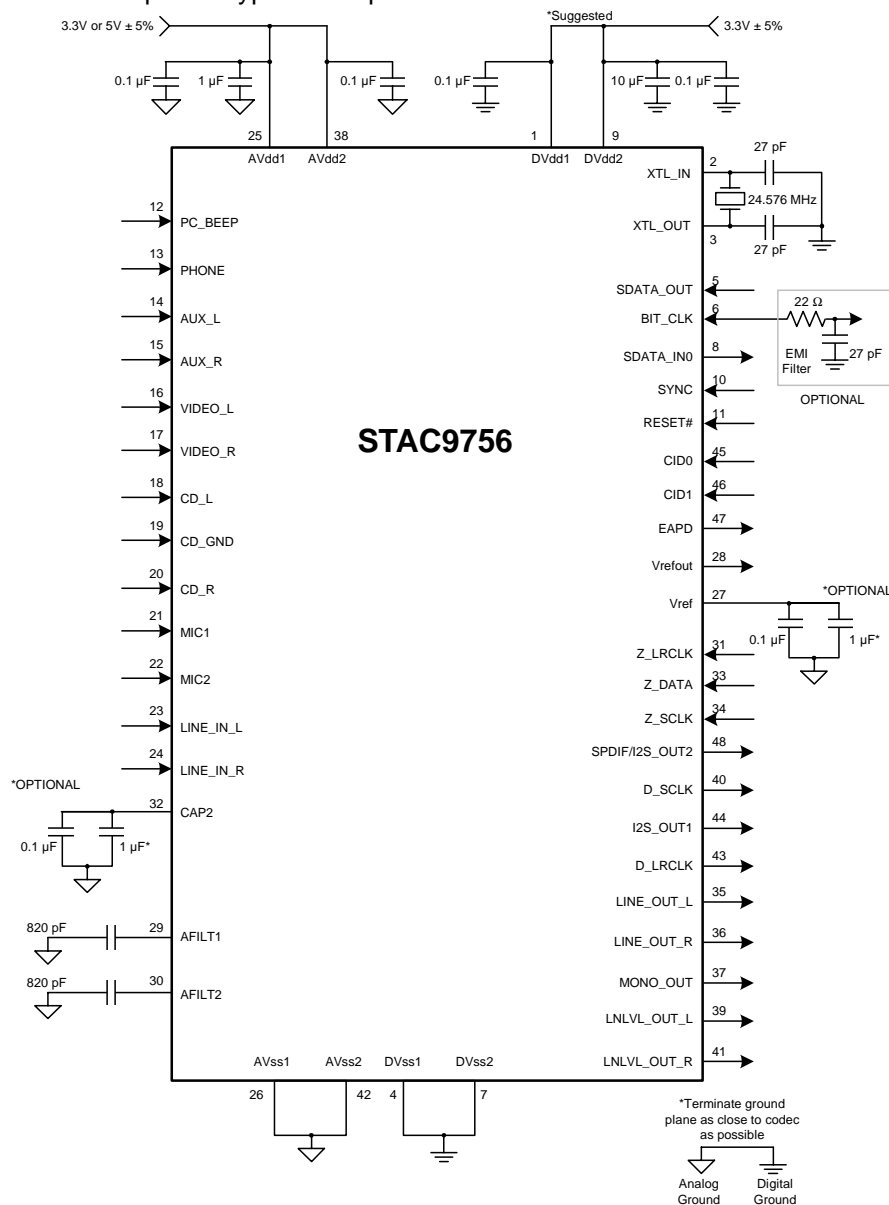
3.3V or 5V ± 5%

*Suggested

3.3V ± 5%

0.1 µF 1 µF 0.1 µF 0.1 µF 10 µF 0.1 µF

25 38 1 9

AVdd1 AVdd2 DVdd1 DVdd2

27 pF

2 XTL_IN

24.576 MHz

XTL_OUT 3

27 pF

12 PC_BEEP
13 PHONE
14 AUX_L
15 AUX_R
16 VIDEO_L
17 VIDEO_R
18 CD_L
19 CD_GND
20 CD_R
21 MIC1
22 MIC2
23 LINE_IN_L
24 LINE_IN_R

*OPTIONAL

32 CAP2

0.1 µF 1 µF*

820 pF 29 AFILT1

820 pF 30 AFILT2

STAC9756

SDATA_OUT 5
BIT_CLK 6

22 Ω

EMI Filter 27 pF

OPTIONAL

SDATA_IN0 8
SYNC 10
RESET# 11
CID0 45
CID1 46
EAPD 47
Vrefout 28
Vref 27

*OPTIONAL

0.1 µF 1 µF*

Z_LRCLK 31
Z_DATA 33
Z_SCLK 34
SPDIF/I2S_OUT2 48
D_SCLK 40
I2S_OUT1 44
D_LRCLK 43
LINE_OUT_L 35
LINE_OUT_R 36
MONO_OUT 37
LNLVL_OUT_L 39
LNLVL_OUT_R 41

AVss1 AVss2 DVss1 DVss2

26 42 4 7

*Terminate ground plane as close to codec as possible

Analog Ground Digital Ground